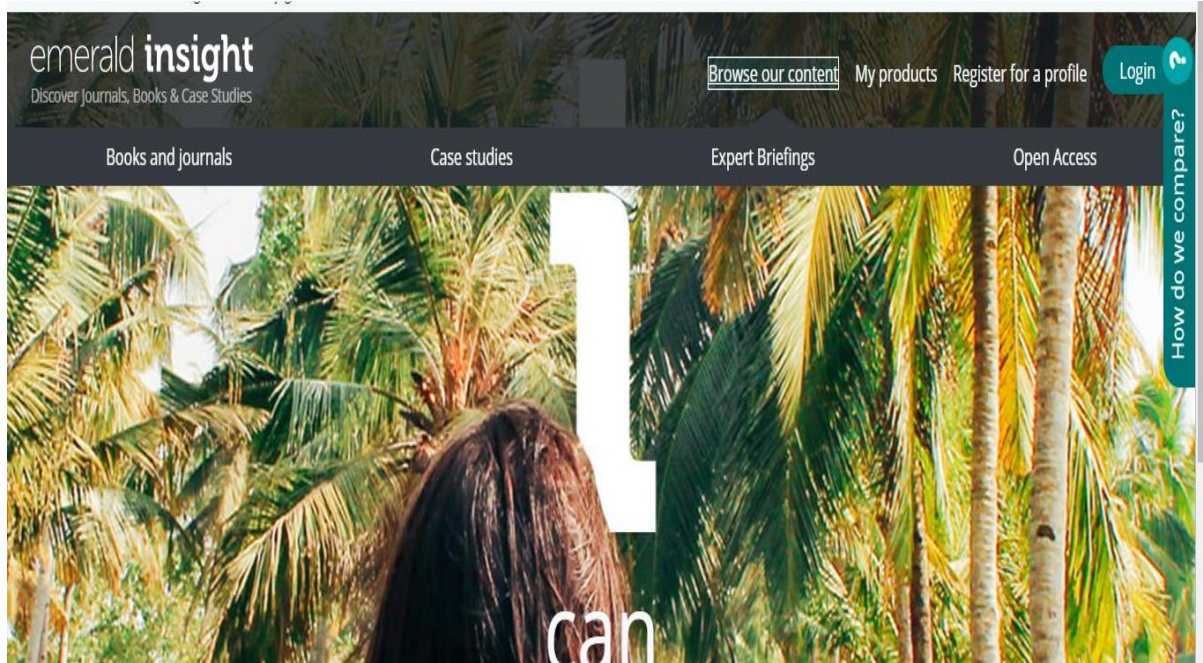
emerald insight
Discover Journals, Books & Case Studies

Browse our content My products Register for a profile Login

Books and journals Case studies Expert Briefings Open Access

How do we compare?

I

can